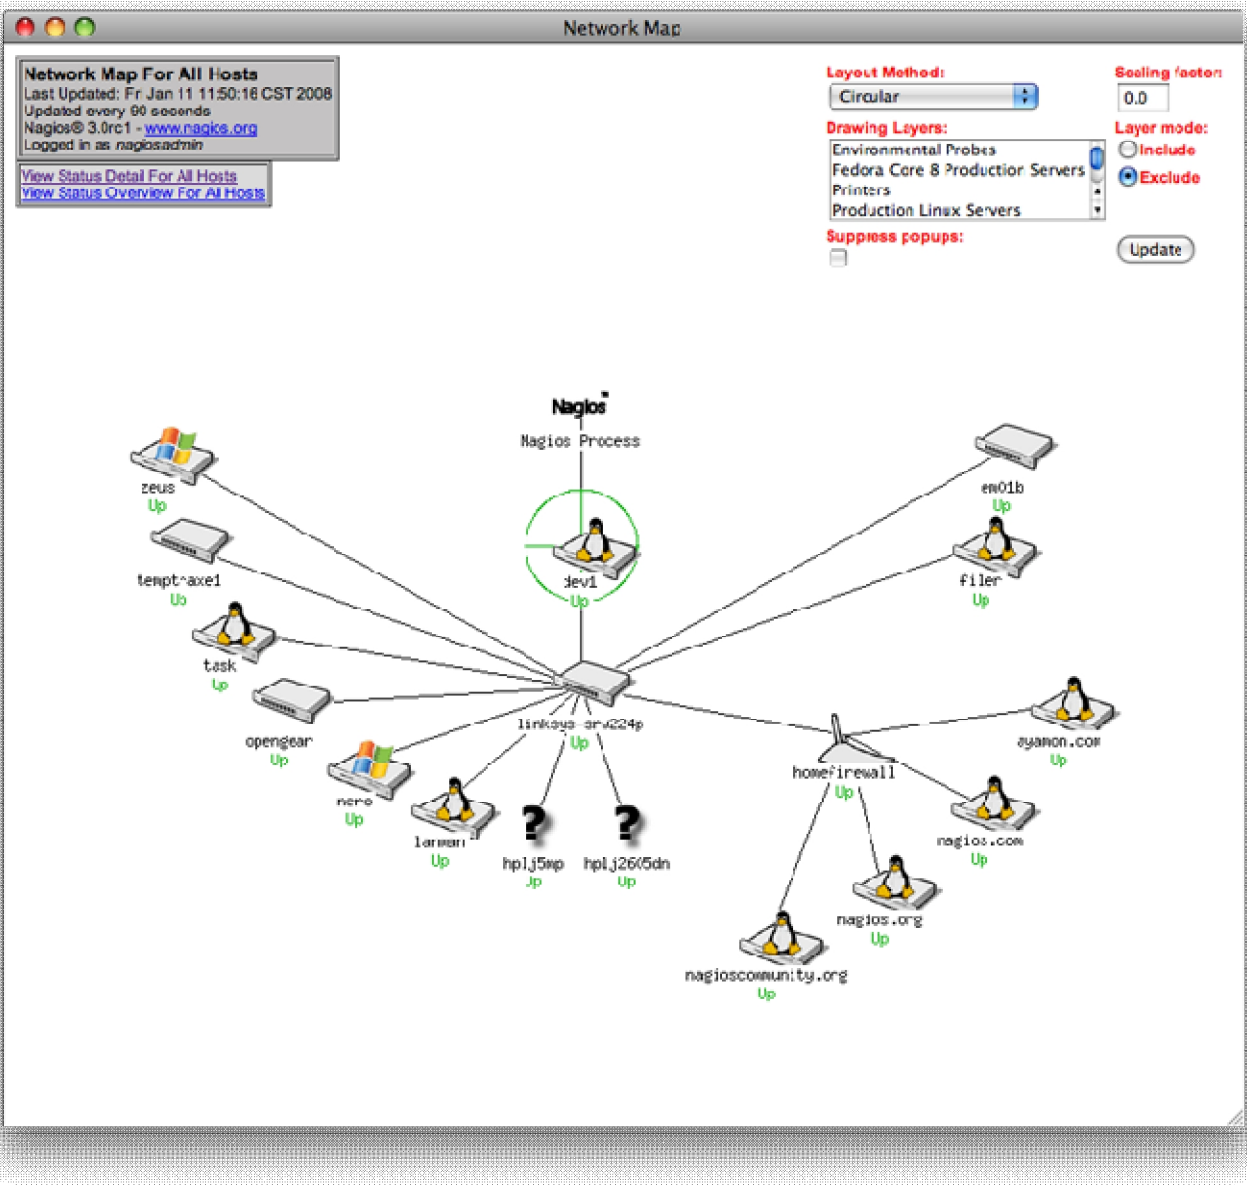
Network Map

Network Map For All Hosts
Last Updated: Fri Jan 11 11:50:16 CST 2008
Updated every 90 seconds
Nagios® 3.0rc1 - www.nagios.org
Logged in as nagiosadmin

View Status Detail For All Hosts
View Status Overview For All Hosts

Layout Method:
Circular
Drawing Layers:
Environmental Probes
Fedora Core 8 Production Servers
Printers
Production Linux Servers
Suppress popups:
Scaling factor:
0.0
Layer mode:
Include
Exclude
Update

Nagios
Nagios Process

zeus
Up
temptraxe1
Up
task
Up
opengear
Up
nero
Up
larman
Up
hplj5mp
Up
hplj2605dn
Up
dev1
Up
linksys-srw224p
Up
em01b
Up
filer
Up
ayamon.com
Up
homefirewall
Up
nagios.com
Up
nagios.org
Up
nagioscommunity.org
Up